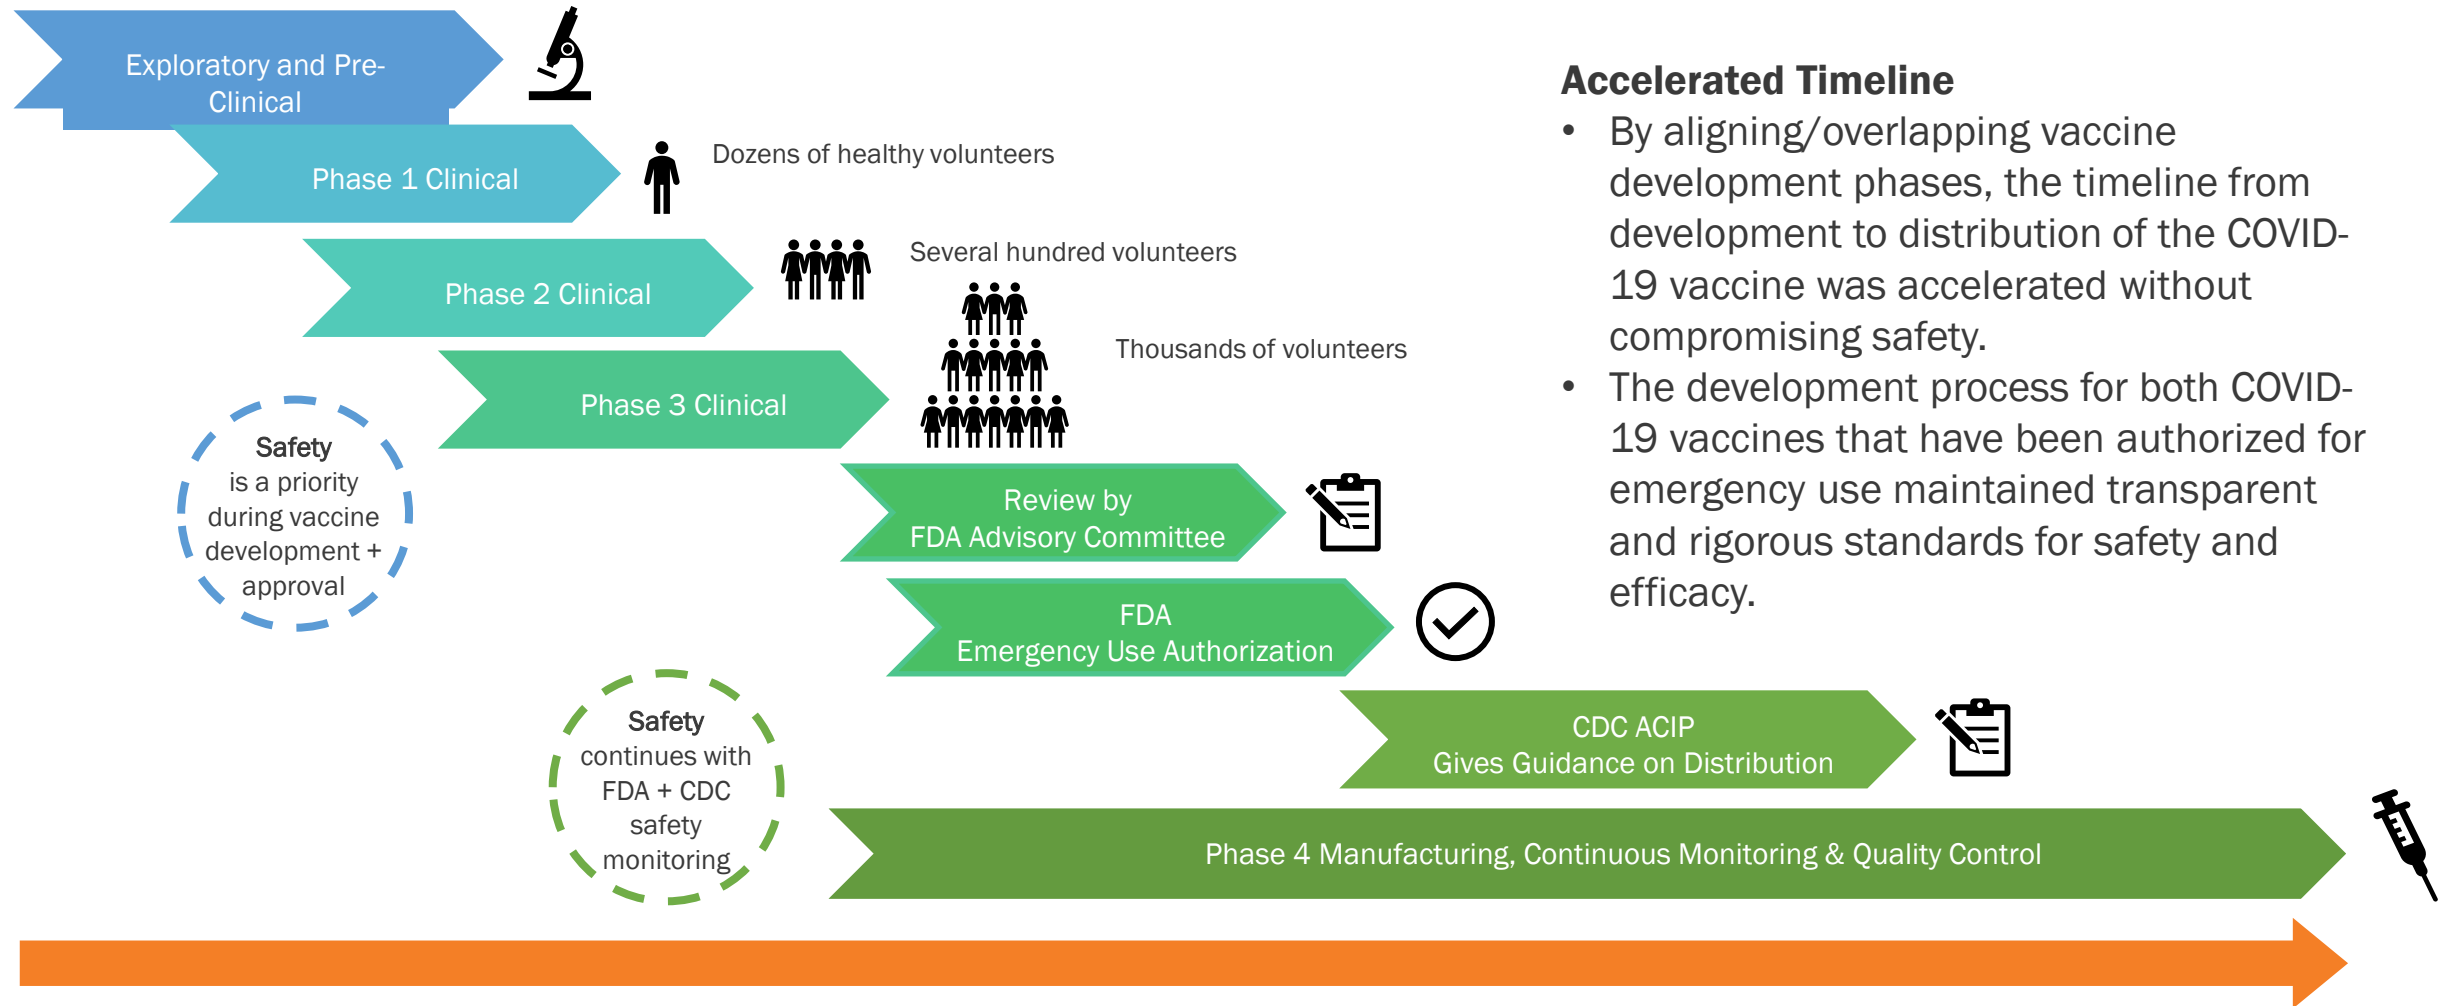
Exploratory and Pre-Clinical

Phase 1 Clinical

Dozens of healthy volunteers

Phase 2 Clinical

Several hundred volunteers

Phase 3 Clinical

Thousands of volunteers

Safety is a priority during vaccine development + approval

Review by FDA Advisory Committee

FDA Emergency Use Authorization

Safety continues with FDA + CDC safety monitoring

CDC ACIP Gives Guidance on Distribution

Phase 4 Manufacturing, Continuous Monitoring & Quality Control

Accelerated Timeline

• By aligning/overlapping vaccine development phases, the timeline from development to distribution of the COVID-19 vaccine was accelerated without compromising safety.

• The development process for both COVID-19 vaccines that have been authorized for emergency use maintained transparent and rigorous standards for safety and efficacy.